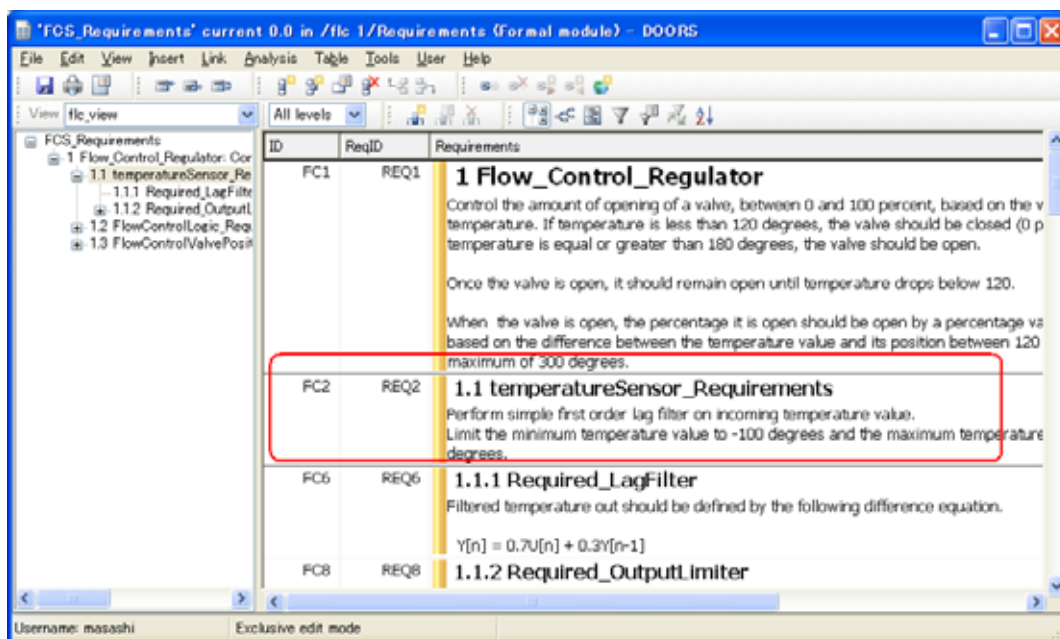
'FCS_Requirements' current 0.0 in /flc 1/Requirements (Formal module) - DOORS

File Edit View Insert Link Analysis Table Tools User Help

View flc_view

All levels

FCS_Requirements
1 Flow_Control_Regulator: Cor
1.1 temperatureSensor_Re
1.1.1 Required_LagFilte
1.1.2 Required_OutputL
1.2 FlowControlLogic_Requ
1.3 FlowControlValvePosit

| ID | ReqID | Requirements |
|---|---|---|
| FC1 | REQ1 | 1 Flow_Control_Regulator<br>Control the amount of opening of a valve, between 0 and 100 percent, based on the v temperature. If temperature is less than 120 degrees, the valve should be closed (0 p temperature is equal or greater than 180 degrees, the valve should be open.<br><br>Once the valve is open, it should remain open until temperature drops below 120.<br><br>When the valve is open, the percentage it is open should be open by a percentage va based on the difference between the temperature value and its position between 120 maximum of 300 degrees. |
| FC2 | REQ2 | 1.1 temperatureSensor_Requirements<br>Perform simple first order lag filter on incoming temperature value.<br>Limit the minimum temperature value to -100 degrees and the maximum temperature degrees. |
| FC6 | REQ6 | 1.1.1 Required_LagFilter<br>Filtered temperature out should be defined by the following difference equation.<br><br>Y[n] = 0.7U[n] + 0.3Y[n-1] |
| FC8 | REQ8 | 1.1.2 Required_OutputLimiter |

Username: masashi
Exclusive edit mode